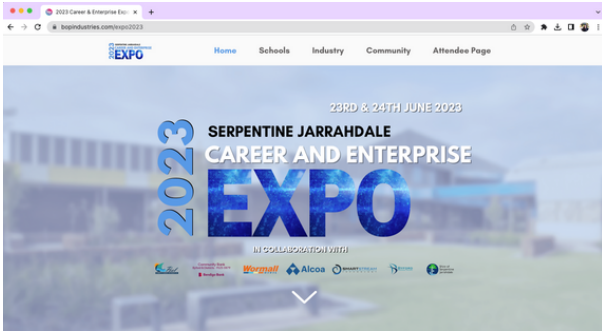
2023 Career & Enterprise Ex ×
+
bopindustries.com/expo2023

2023 EXPO

Home
Schools
Industry
Community
Attendee Page

23RD & 24TH JUNE 2023

2023

SERPENTINE JARRAHDALE
CAREER AND ENTERPRISE
EXPO

IN COLLABORATION WITH

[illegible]
Bendigo Bank
Wormall
Alcoa
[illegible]
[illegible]
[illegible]